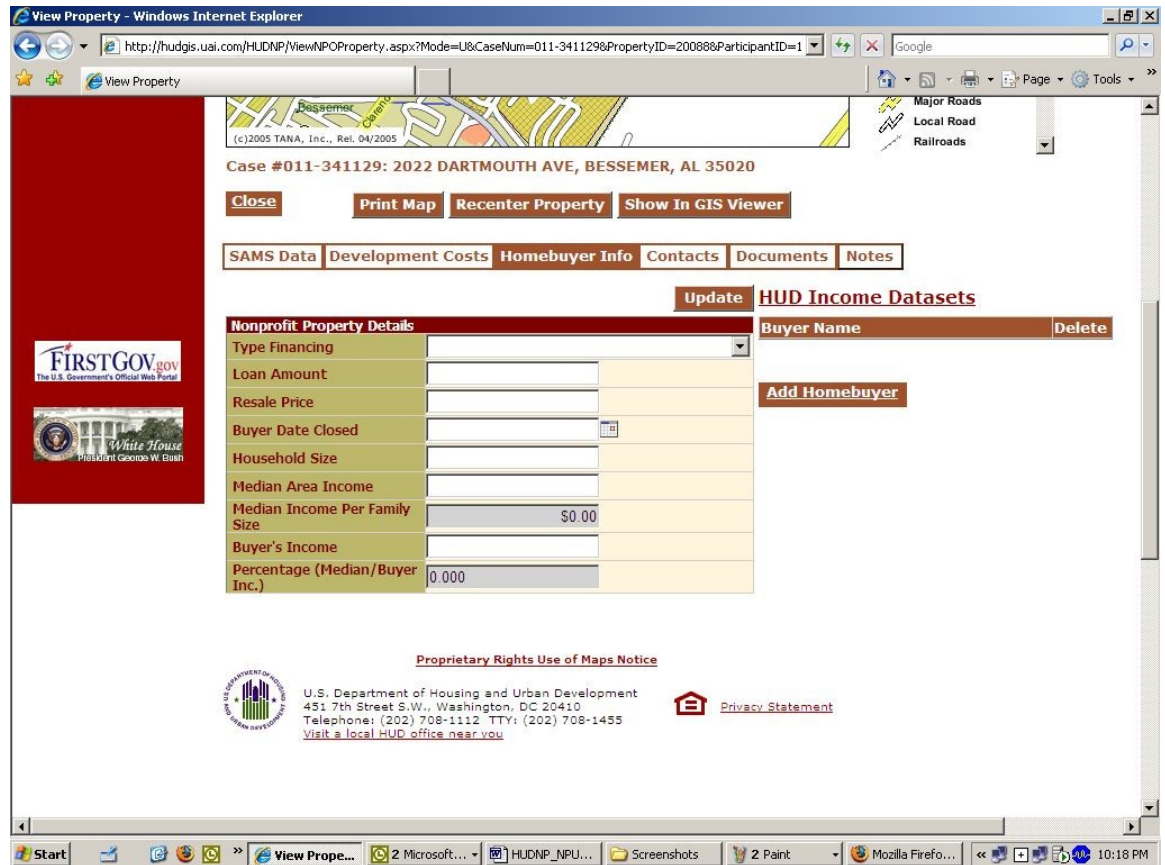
View Property - Windows Internet Explorer

http://hudgis.uai.com/HUDNP/ViewNPOProperty.aspx?Mode=U&CaseNum=011-341129&PropertyID=20088&ParticipantID=1

Google

View Property

Page ▾ Tools ▾

Bessemer

(c)2005 TANA, Inc., Rel. 04/2005

Major Roads
Local Road
Railroads

Case #011-341129: 2022 DARTMOUTH AVE, BESSEMER, AL 35020

Close

Print Map | Recenter Property | Show In GIS Viewer

SAMS Data | Development Costs | Homebuyer Info | Contacts | Documents | Notes

Update

HUD Income Datasets

| Nonprofit Property Details | |
|---|---|
| Type Financing | |
| Loan Amount | |
| Resale Price | |
| Buyer Date Closed | |
| Household Size | |
| Median Area Income | |
| Median Income Per Family Size | $0.00 |
| Buyer's Income | |
| Percentage (Median/Buyer Inc.) | 0.000 |

| Buyer Name | Delete |
|---|---|

Add Homebuyer

FIRSTGOV.gov
The U.S. Government's Official Web Portal

White House
President George W. Bush

Proprietary Rights Use of Maps Notice

U.S. Department of Housing and Urban Development
451 7th Street S.W., Washington, DC 20410
Telephone: (202) 708-1112 TTY: (202) 708-1455
Visit a local HUD office near you

Privacy Statement

Start | View Prope... | 2 Microsoft... | HUDNP_NPU... | Screenshots | 2 Paint | Mozilla Firefo... | 10:18 PM